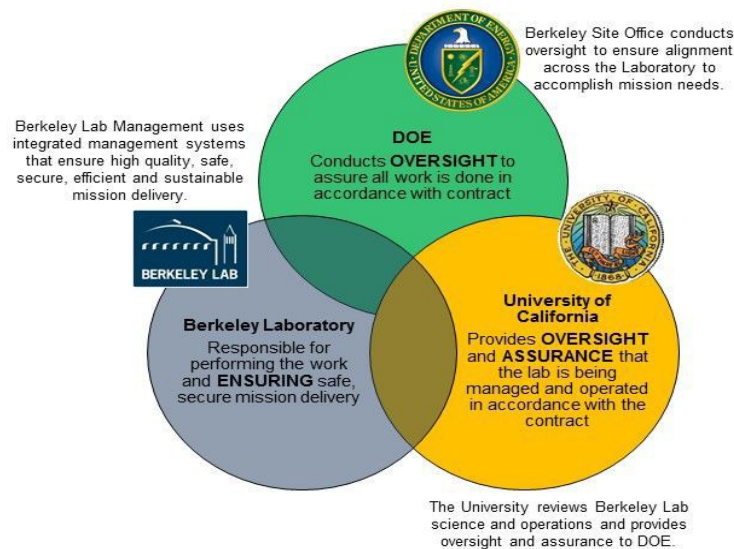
Berkeley Site Office conducts oversight to ensure alignment across the Laboratory to accomplish mission needs.

DEPARTMENT OF ENERGY
UNITED STATES OF AMERICA

Berkeley Lab Management uses integrated management systems that ensure high quality, safe, secure, efficient and sustainable mission delivery.

DOE
Conducts OVERSIGHT to assure all work is done in accordance with contract

THE UNIVERSITY OF CALIFORNIA
1868

BERKELEY LAB

University of California
Provides OVERSIGHT and ASSURANCE that the lab is being managed and operated in accordance with the contract

Berkeley Laboratory
Responsible for performing the work and ENSURING safe, secure mission delivery

The University reviews Berkeley Lab science and operations and provides oversight and assurance to DOE.